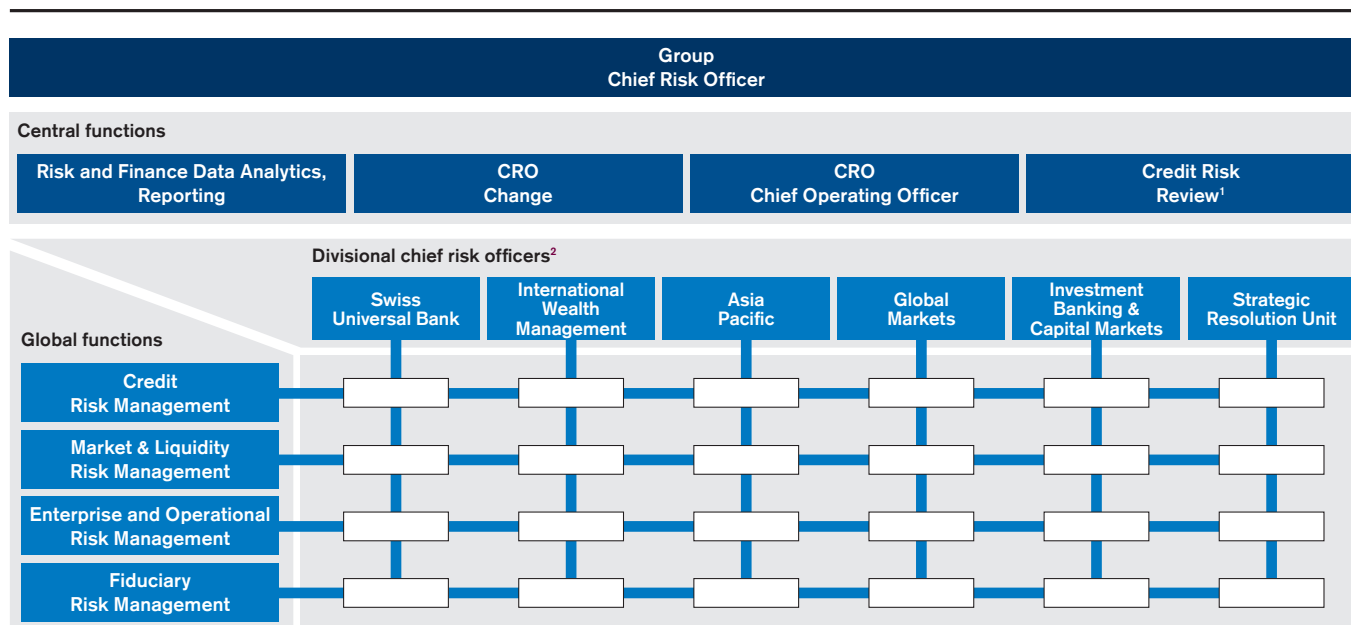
Group
Chief Risk Officer

Central functions

Risk and Finance Data Analytics, Reporting

CRO
Change

CRO
Chief Operating Officer

Credit Risk
Review$^1$

Divisional chief risk officers$^2$

Swiss
Universal Bank

International
Wealth
Management

Asia
Pacific

Global
Markets

Investment
Banking &
Capital Markets

Strategic
Resolution Unit

Global functions

Credit
Risk Management

Market & Liquidity
Risk Management

Enterprise and Operational
Risk Management

Fiduciary
Risk Management